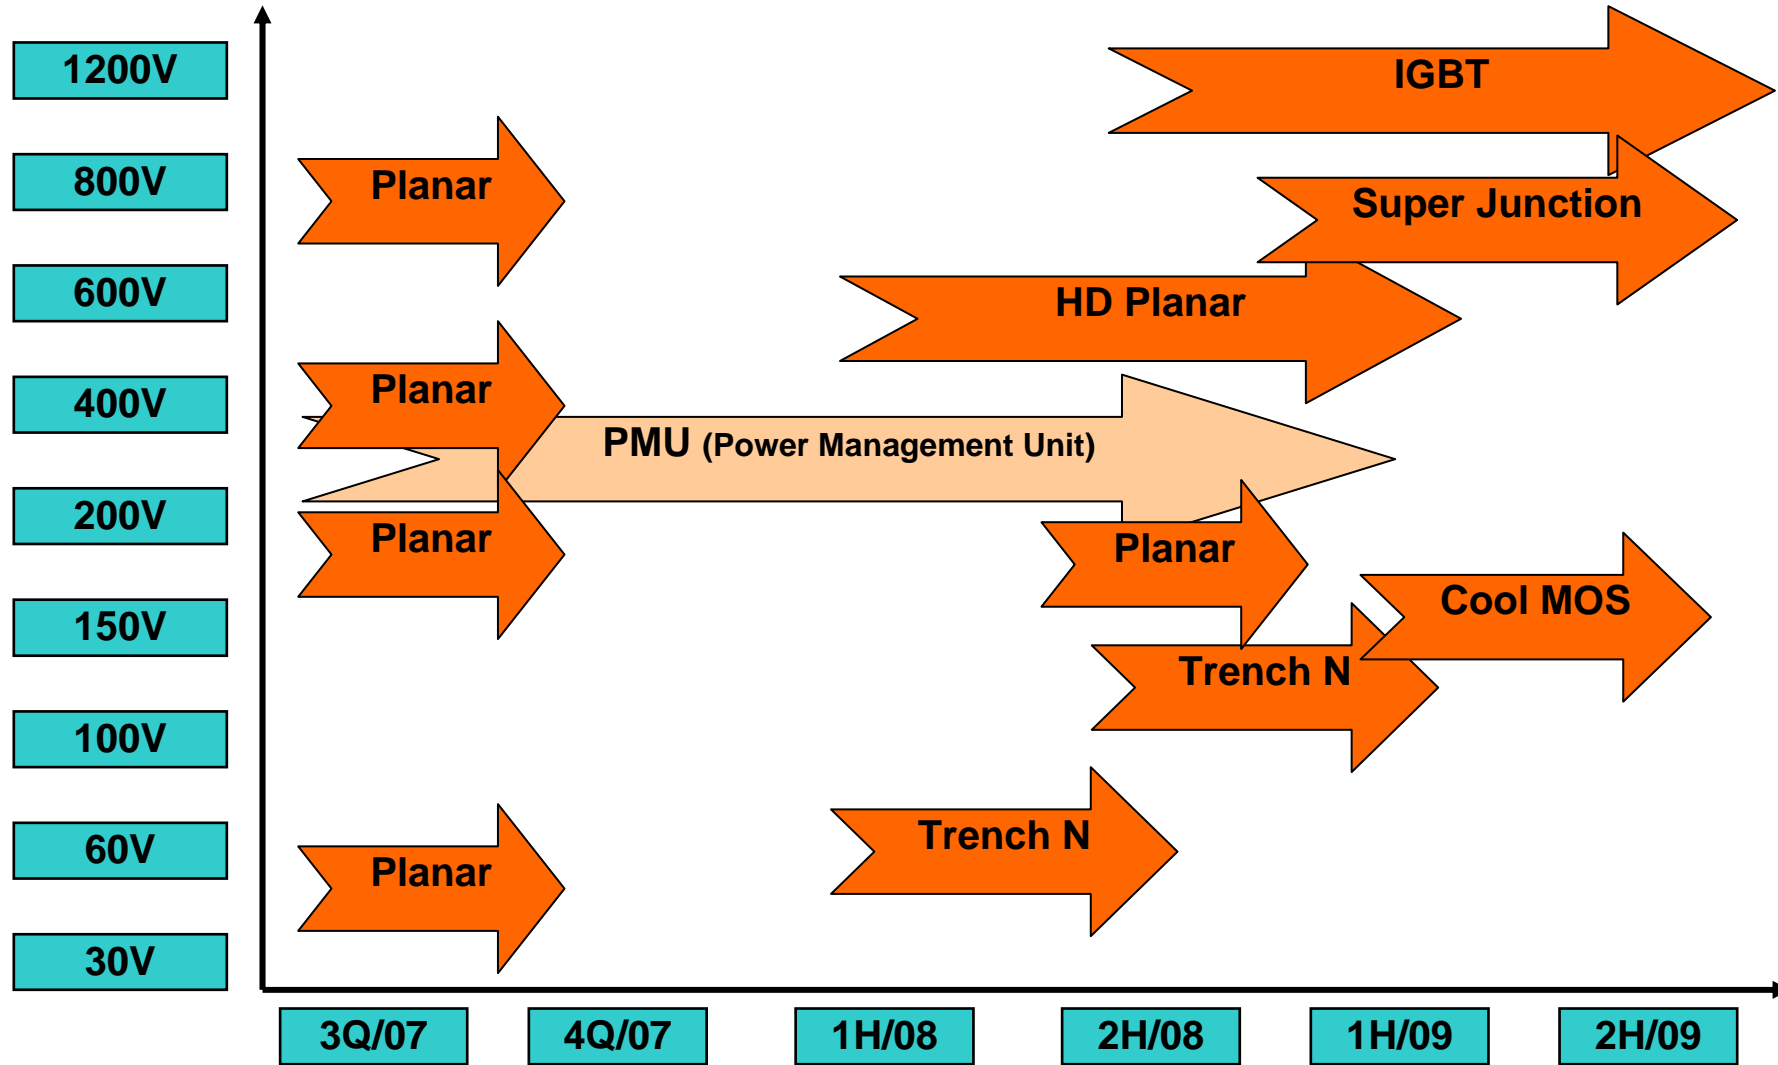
1200V
800V
600V
400V
200V
150V
100V
60V
30V

IGBT
Planar
Super Junction
HD Planar
Planar
PMU (Power Management Unit)
Planar
Planar
Cool MOS
Trench N
Planar
Trench N

3Q/07
4Q/07
1H/08
2H/08
1H/09
2H/09